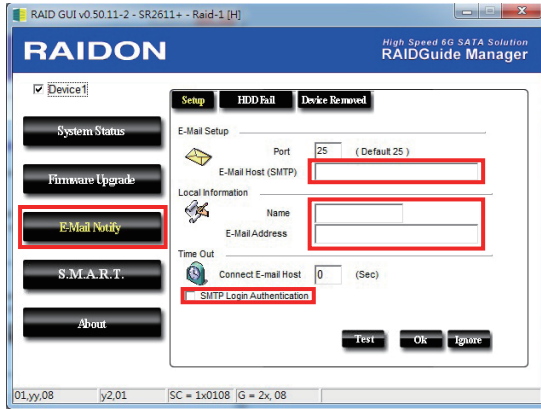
RAID GUI v0.50.11-2 - SR2611+ - Raid-1 [H]

RAIDON

High Speed 6G SATA Solution
RAIDGuide Manager

Device1

System Status

Firmware Upgrade

E-Mail Notify

S.M.A.R.T.

About

Setup | HDD Fail | Device Removed

E-Mail Setup

Port 25 ( Default 25 )

E-Mail Host (SMTP)

Local Information

Name

E-Mail Address

Time Out

Connect E-mail Host 0 (Sec)

SMTP Login Authentication

Test | Ok | Ignore

01,yy,08 | y2,01 | SC = 1x0108 | G = 2x, 08